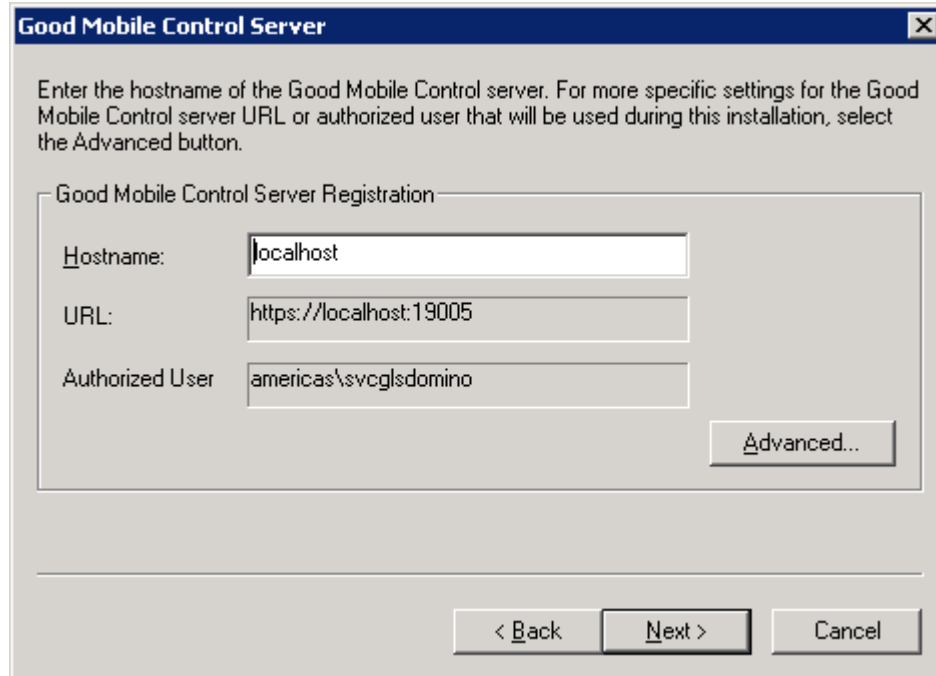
Good Mobile Control Server

Enter the hostname of the Good Mobile Control server. For more specific settings for the Good Mobile Control server URL or authorized user that will be used during this installation, select the Advanced button.

Good Mobile Control Server Registration

Hostname: localhost

URL: https://localhost:19005

Authorized User americas\svcglsdomino

Advanced...

< Back Next > Cancel